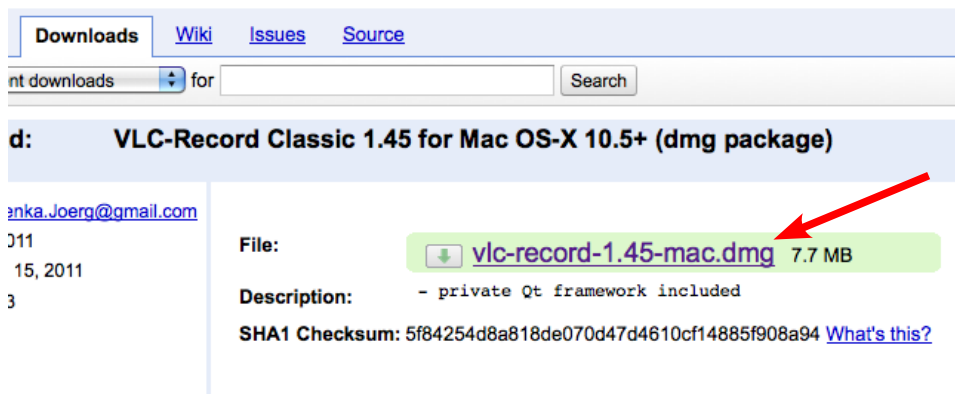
Downloads Wiki Issues Source

nt downloads for Search

d: VLC-Record Classic 1.45 for Mac OS-X 10.5+ (dmg package)

enka.Joerg@gmail.com
011
15, 2011
3

File: vlc-record-1.45-mac.dmg 7.7 MB

Description: - private Qt framework included

SHA1 Checksum: 5f84254d8a818de070d47d4610cf14885f908a94 What's this?